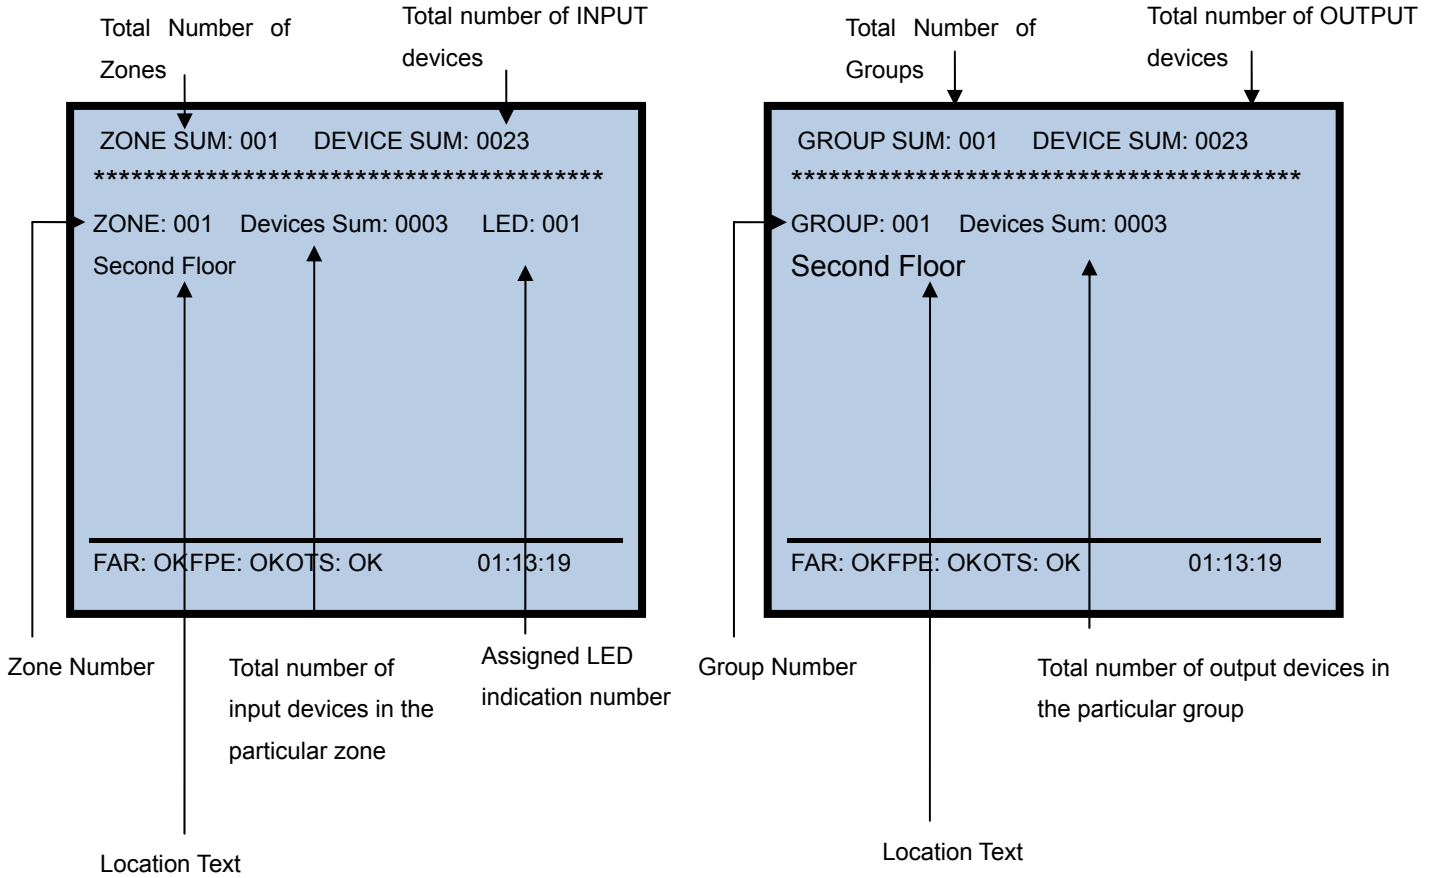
Total Number of Zones

Total number of INPUT devices

ZONE SUM: 001 DEVICE SUM: 0023

******************************************

ZONE: 001 Devices Sum: 0003 LED: 001

Second Floor

FAR: OKFPE: OKOTS: OK 01:13:19

Zone Number

Total number of input devices in the particular zone

Assigned LED indication number

Location Text

Total Number of Groups

Total number of OUTPUT devices

GROUP SUM: 001 DEVICE SUM: 0023

******************************************

GROUP: 001 Devices Sum: 0003

Second Floor

FAR: OKFPE: OKOTS: OK 01:13:19

Group Number

Total number of output devices in the particular group

Location Text